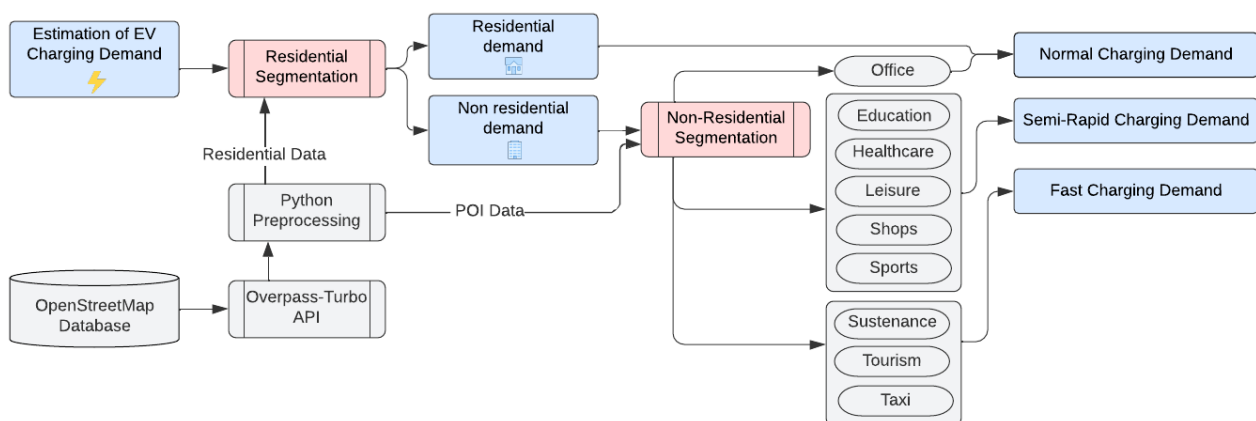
Estimation of EV Charging Demand

Residential Segmentation

Residential demand

Non residential demand

Normal Charging Demand

Office

Non-Residential Segmentation

Education

Healthcare

Leisure

Shops

Sports

Semi-Rapid Charging Demand

Fast Charging Demand

Residential Data

Python Preprocessing

POI Data

OpenStreetMap Database

Overpass-Turbo API

Sustenance

Tourism

Taxi